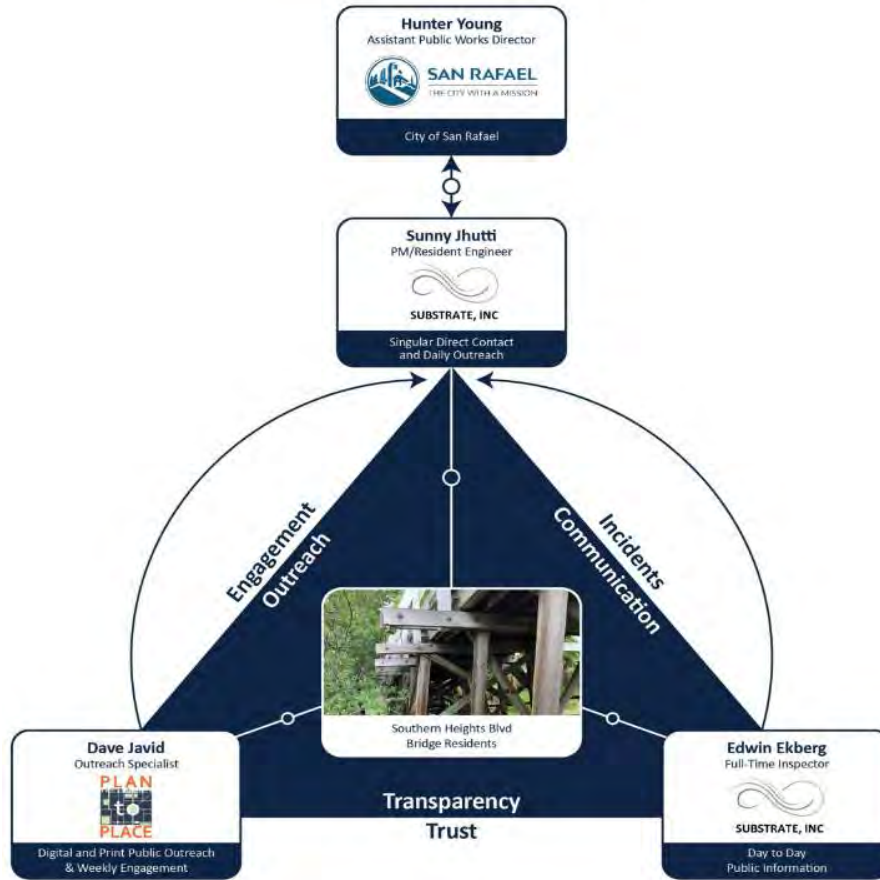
Hunter Young
Assistant Public Works Director

SAN RAFAEL
THE CITY WITH A MISSION

City of San Rafael

Sunny Jhutti
PM/Resident Engineer

SUBSTRATE, INC

Singular Direct Contact and Daily Outreach

Engagement
Outreach

Incidents
Communication

Southern Heights Blvd Bridge Residents

Dave Javid
Outreach Specialist

PLAN to PLACE

Digital and Print Public Outreach & Weekly Engagement

Transparency
Trust

Edwin Ekberg
Full-Time Inspector

SUBSTRATE, INC

Day to Day Public Information